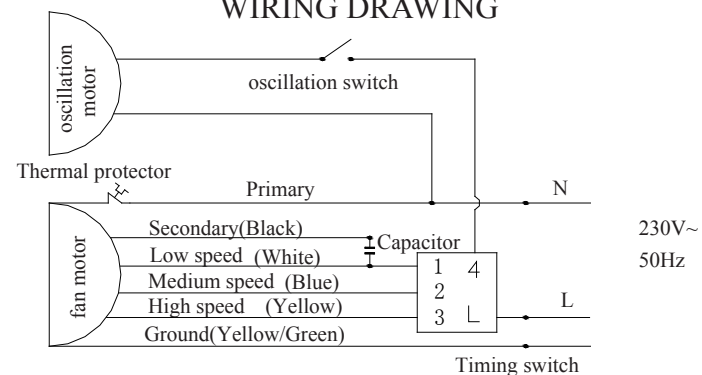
WIRING DRAWING

oscillation motor

oscillation switch

Thermal protector

Primary

N

fan motor

Secondary(Black)

Low speed (White)

Capacitor

Medium speed (Blue)

High speed (Yellow)

Ground(Yellow/Green)

1 4
2
3 L

230V~
50Hz

L

Timing switch